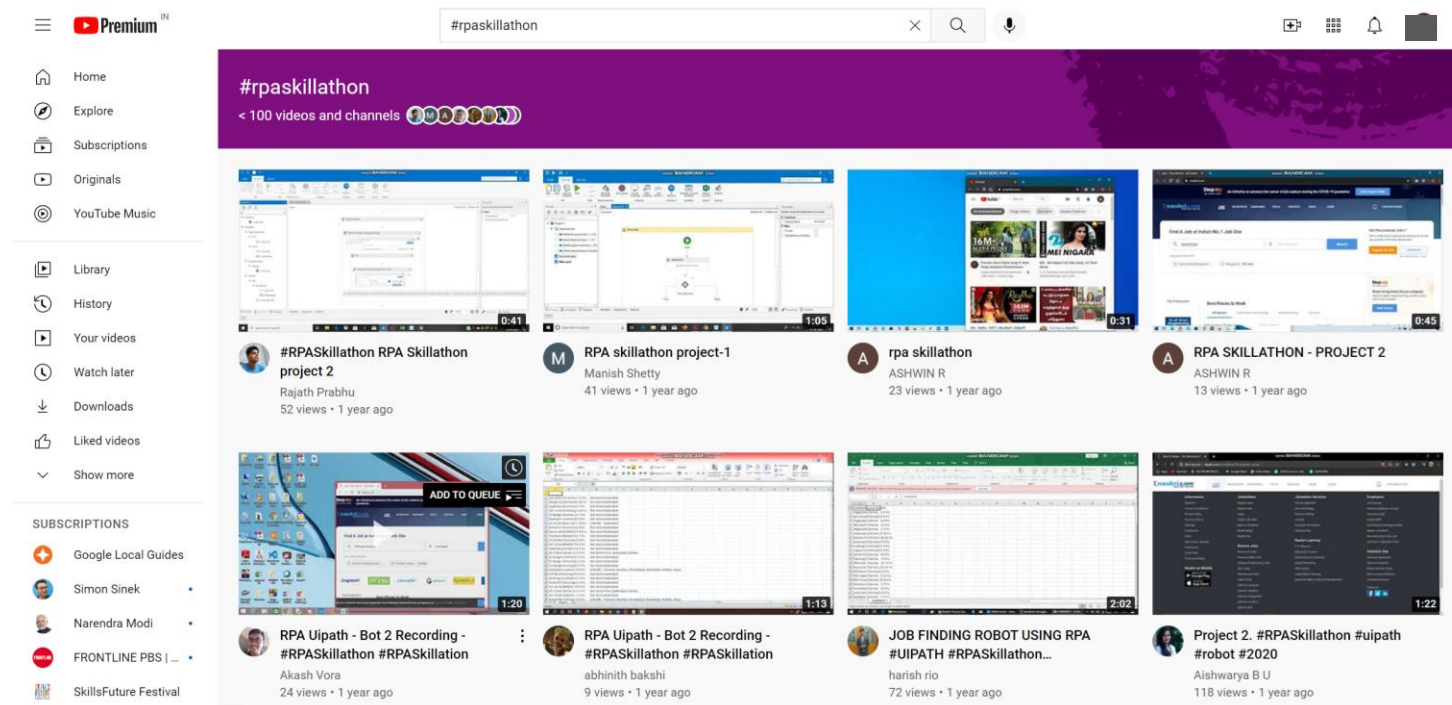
Premium IN

#rpaskillathon

Home
Explore
Subscriptions
Originals
YouTube Music

Library
History
Your videos
Watch later
Downloads
Liked videos
Show more

SUBSCRIPTIONS
Google Local Guides
Simon Sinek
Narendra Modi
FRONTLINE PBS | ...
SkillsFuture Festival

#rpaskillathon
< 100 videos and channels

0:41
#RPASkillathon RPA Skillathon project 2
Rajath Prabhu
52 views • 1 year ago

1:05
RPA skillathon project-1
Manish Shetty
41 views • 1 year ago

0:31
rpa skillathon
ASHWIN R
23 views • 1 year ago

0:45
RPA SKILLATHON - PROJECT 2
ASHWIN R
13 views • 1 year ago

ADD TO QUEUE
1:20
RPA Uipath - Bot 2 Recording - #RPASkillathon #RPASkillation
Akash Vora
24 views • 1 year ago

1:13
RPA Uipath - Bot 2 Recording - #RPASkillathon #RPASkillation
abhinith bakshi
9 views • 1 year ago

2:02
JOB FINDING ROBOT USING RPA #UIPATH #RPASkillathon...
harish rio
72 views • 1 year ago

1:22
Project 2. #RPASkillathon #uipath #robot #2020
Aishwarya B U
118 views • 1 year ago